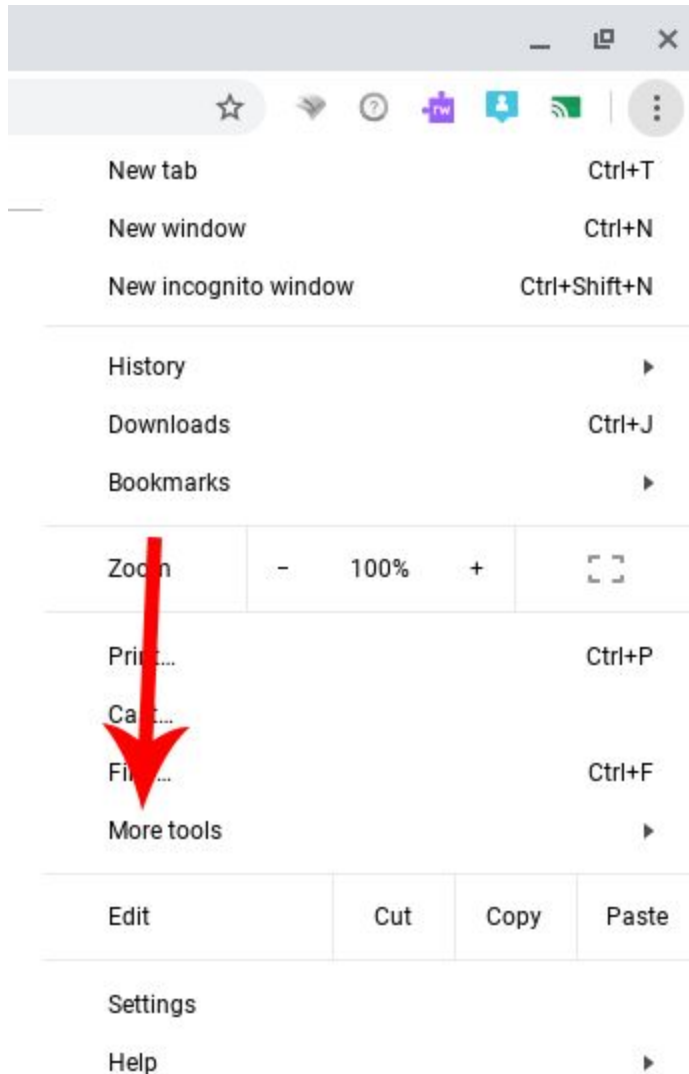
rw

New tab Ctrl+T
New window Ctrl+N
New incognito window Ctrl+Shift+N

History
Downloads Ctrl+J
Bookmarks

Zoo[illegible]n – 100% +

Pri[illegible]... Ctrl+P
Ca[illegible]...
Fi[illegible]... Ctrl+F
More tools

Edit Cut Copy Paste

Settings
Help